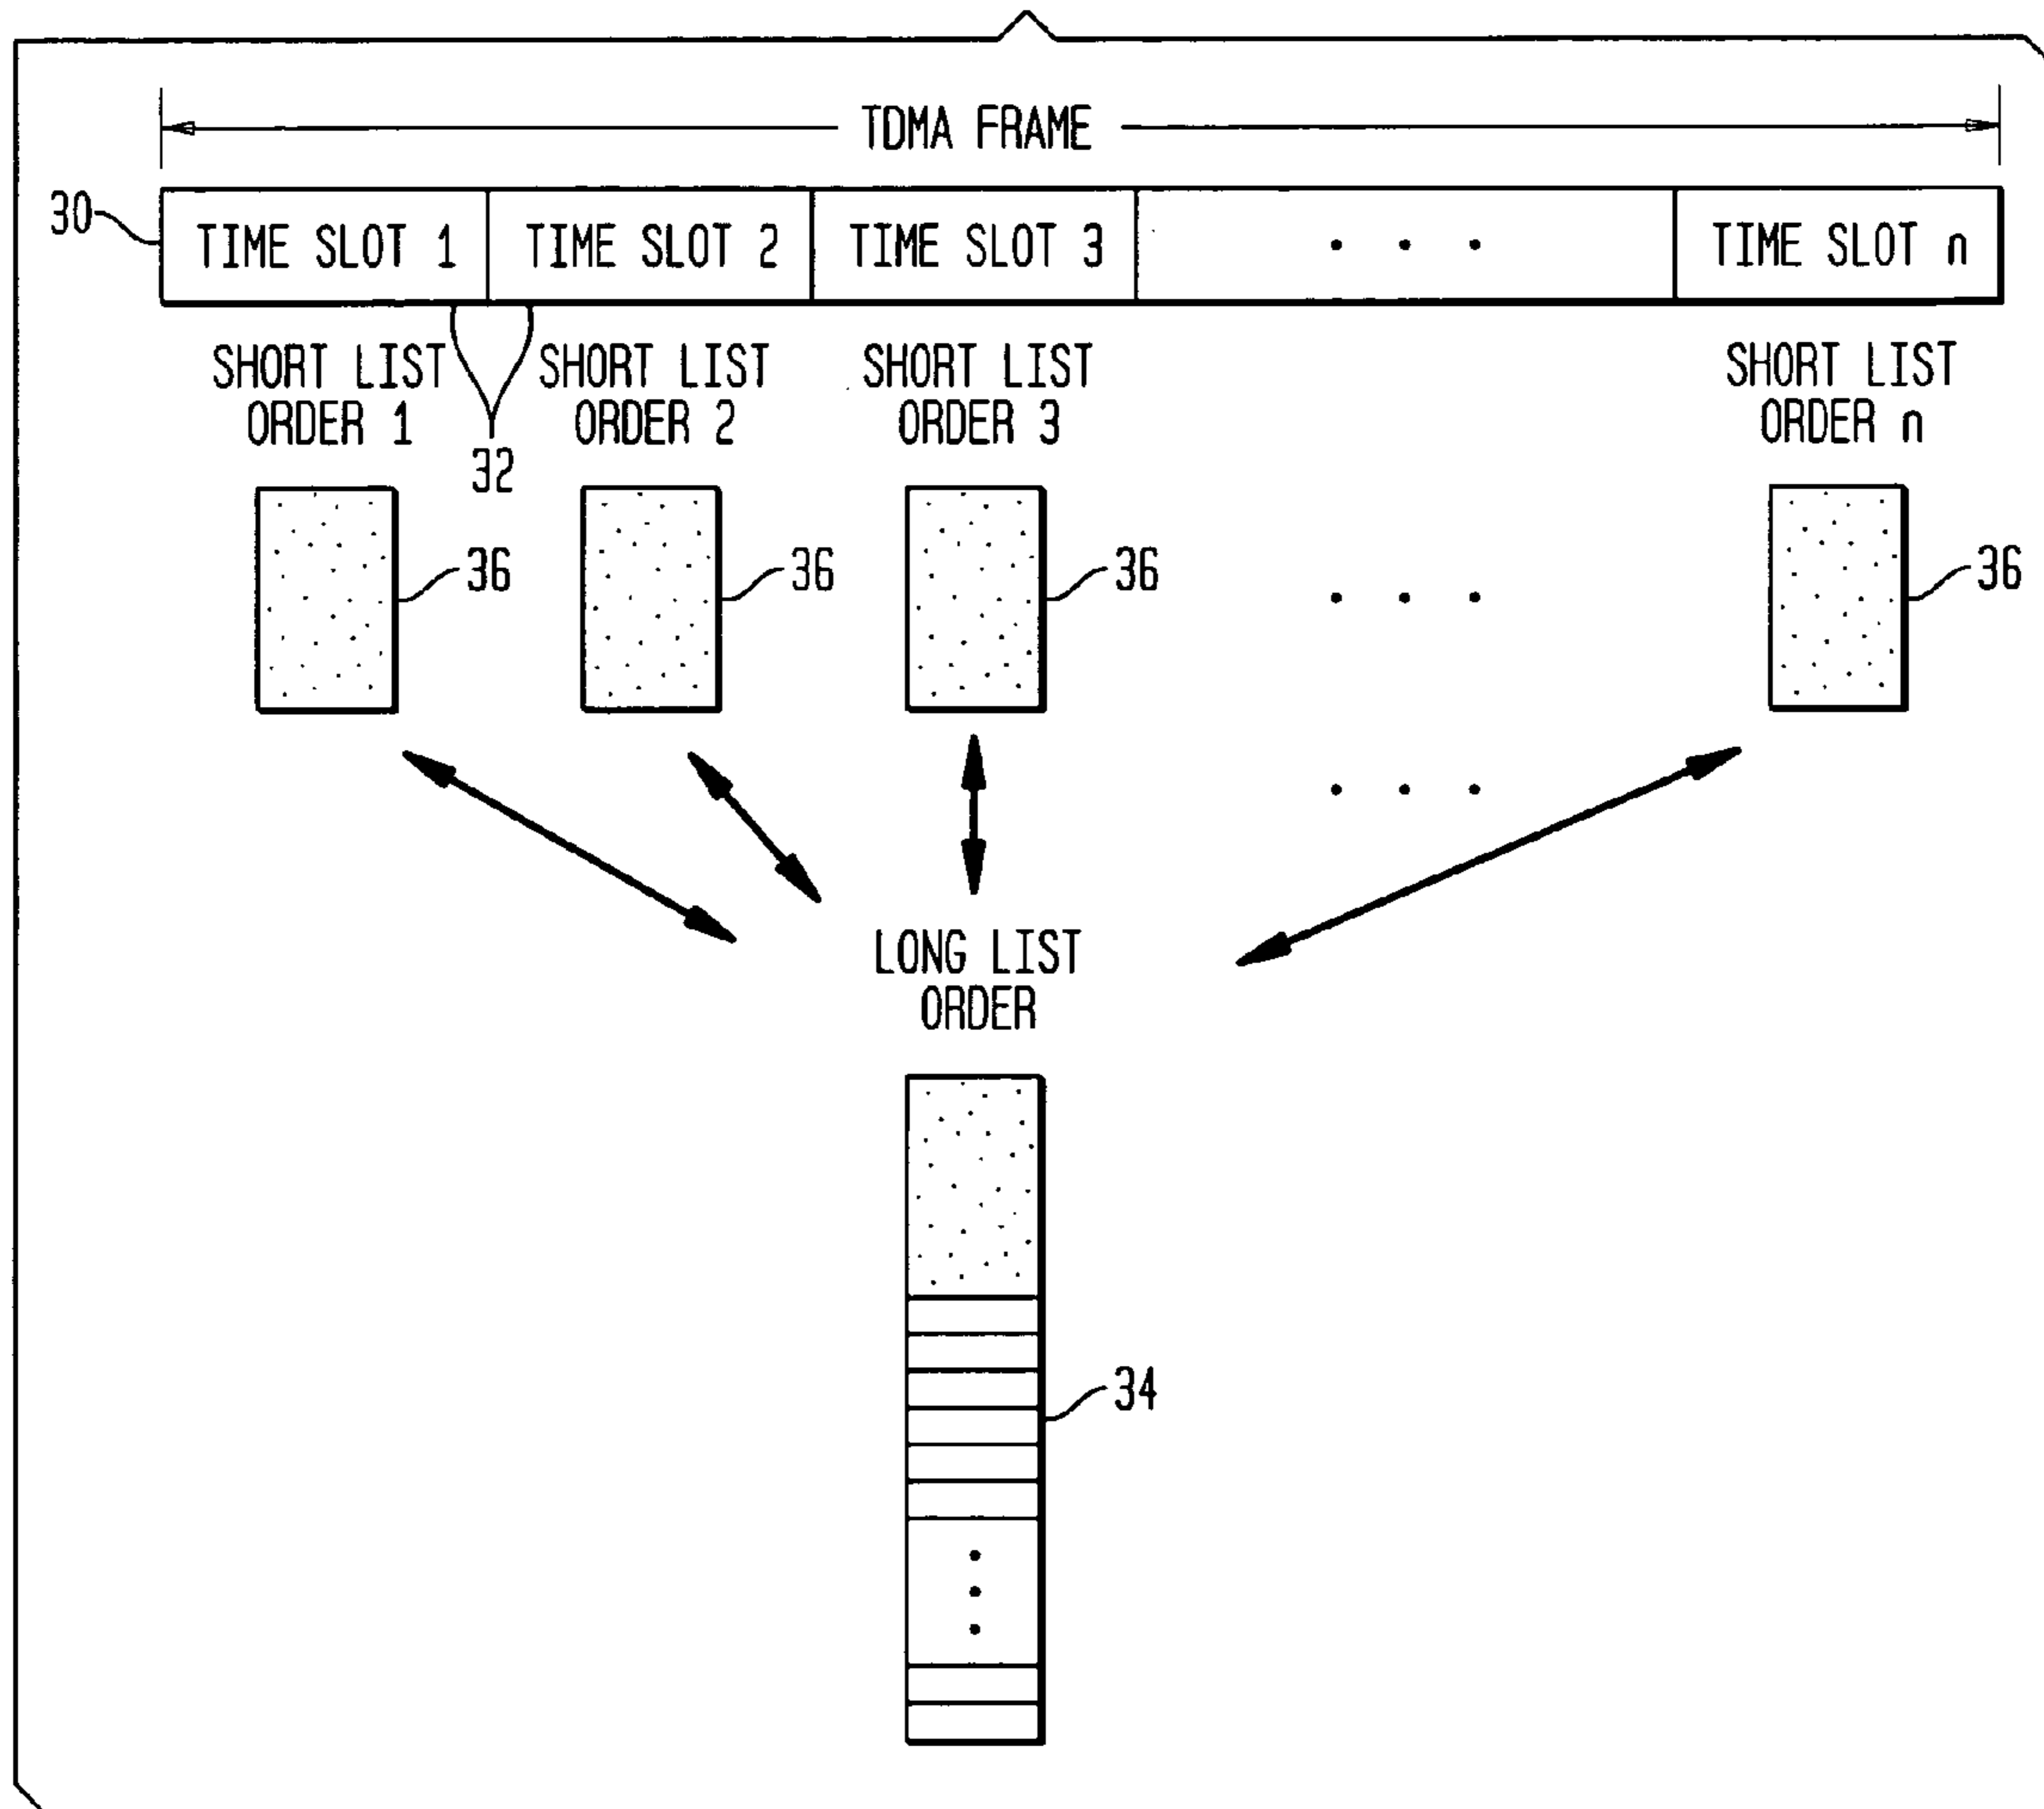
TDMA FRAME

30

TIME SLOT 1

TIME SLOT 2

TIME SLOT 3

. . .

TIME SLOT n

SHORT LIST ORDER 1

32

SHORT LIST ORDER 2

SHORT LIST ORDER 3

SHORT LIST ORDER n

36

36

36

. . .

36

. . .

LONG LIST ORDER

34